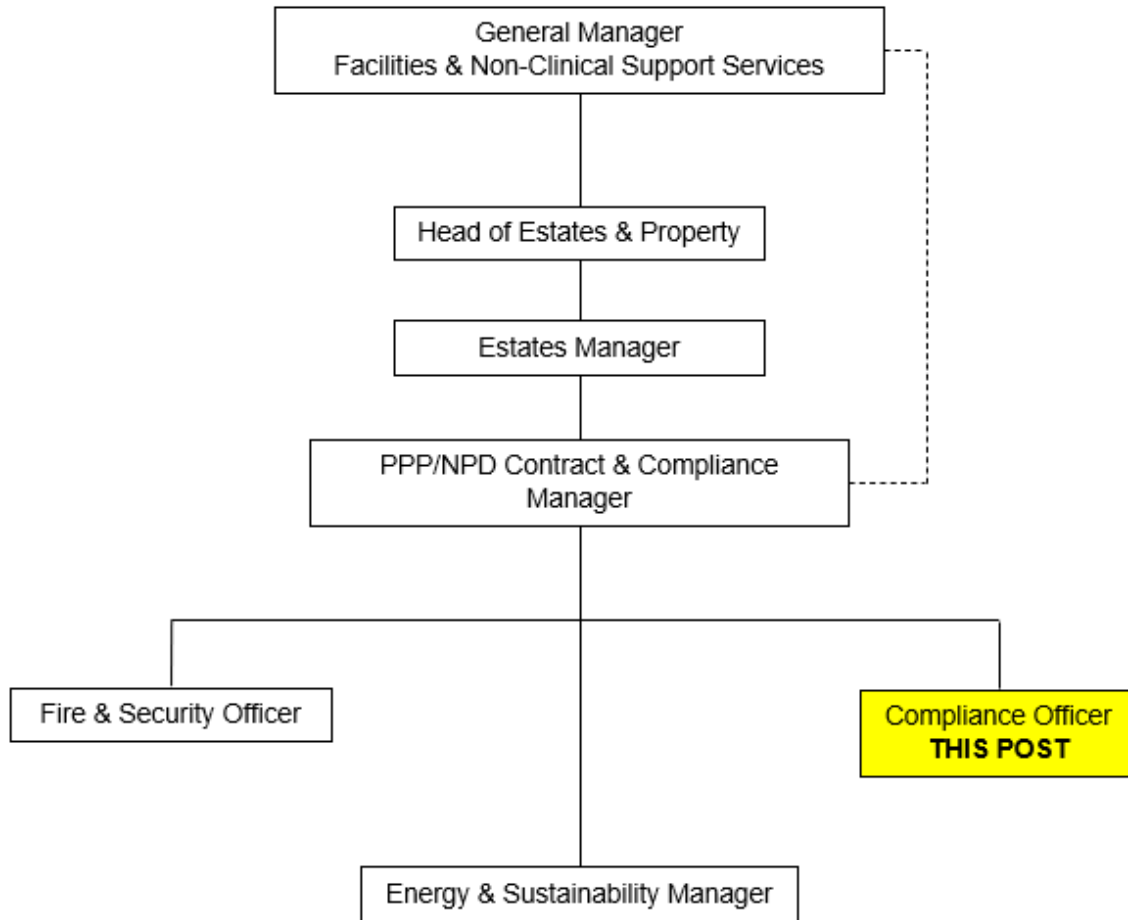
General Manager
Facilities & Non-Clinical Support Services

Head of Estates & Property

Estates Manager

PPP/NPD Contract & Compliance Manager

Fire & Security Officer

Compliance Officer
**THIS POST**

Energy & Sustainability Manager